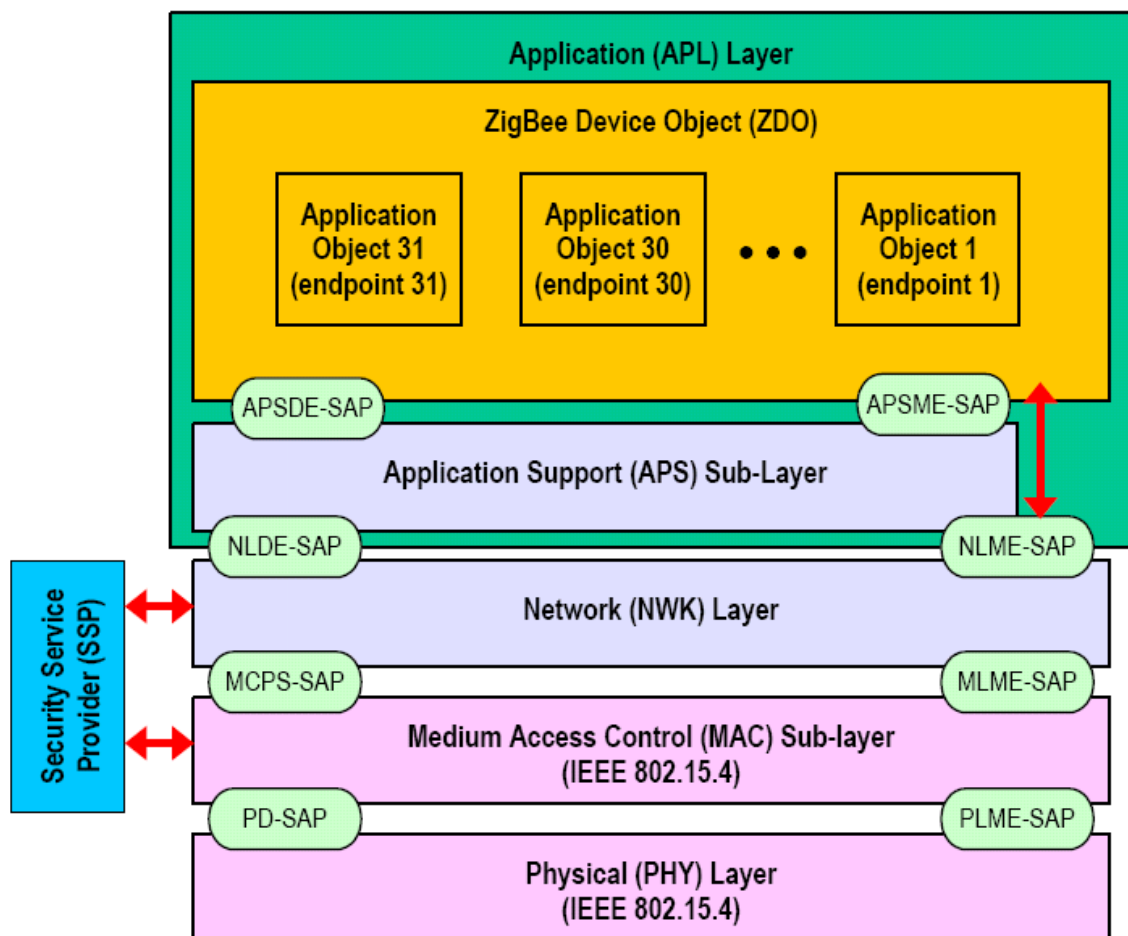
Application (APL) Layer

ZigBee Device Object (ZDO)

Application Object 31 (endpoint 31)

Application Object 30 (endpoint 30)

• • •

Application Object 1 (endpoint 1)

APSDE-SAP

APSME-SAP

Application Support (APS) Sub-Layer

NLDE-SAP

NLME-SAP

Security Service Provider (SSP)

Network (NWK) Layer

MCPS-SAP

MLME-SAP

Medium Access Control (MAC) Sub-layer (IEEE 802.15.4)

PD-SAP

PLME-SAP

Physical (PHY) Layer (IEEE 802.15.4)